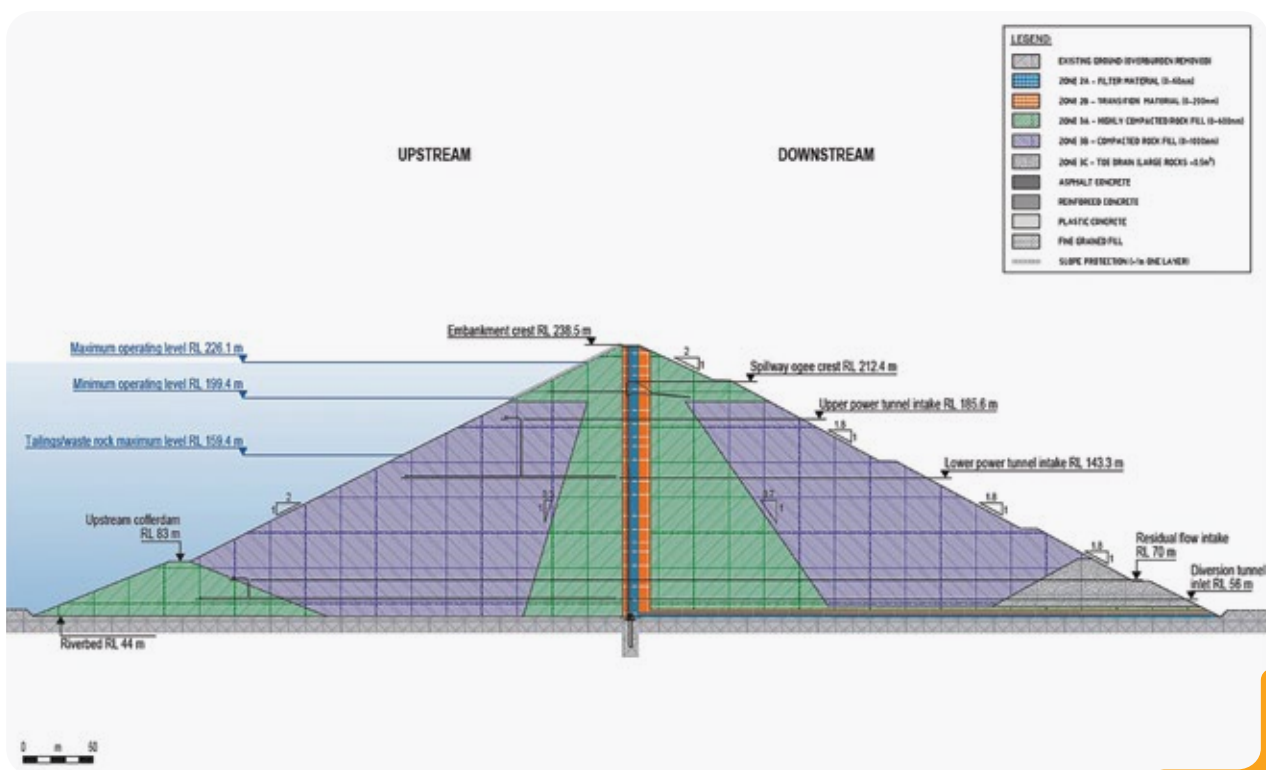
LEGEND:

EXISTING GROUND (OVERBURDEN REMOVED)
ZONE 2A – FILTER MATERIAL (0-40mm)
ZONE 2B – TRANSITION MATERIAL (0-200mm)
ZONE 3A – HIGHLY COMPACTED ROCK FILL (0-600mm)
ZONE 3B – COMPACTED ROCK FILL (0-1000mm)
ZONE 3C – TOE DRAIN (LARGE ROCKS <0.5m³)
ASPHALT CONCRETE
REINFORCED CONCRETE
PLASTIC CONCRETE
FINE GRAINED FILL
SLOPE PROTECTION (~1m ONE LAYER)

UPSTREAM

DOWNSTREAM

Embankment crest RL 238.5 m

Maximum operating level RL 226.1 m

Minimum operating level RL 199.4 m

Tailings/waste rock maximum level RL 159.4 m

Spillway ogee crest RL 212.4 m

Upper power tunnel intake RL 185.6 m

Lower power tunnel intake RL 143.3 m

Upstream cofferdam RL 83 m

Residual flow intake RL 70 m

Diversion tunnel inlet RL 56 m

Riverbed RL 44 m

2
1

1.8
1

1.8
1

1.8
1

0.3
1

0.7
1

2
1

0 m 50